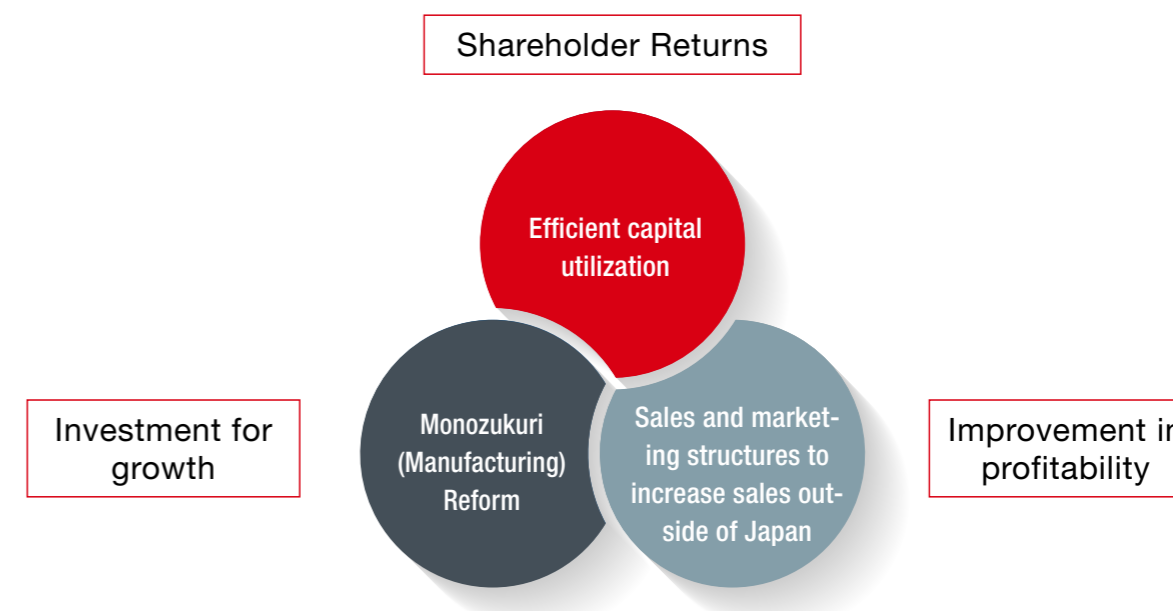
Shareholder Returns

Efficient capital utilization

Investment for growth

Monozukuri (Manufacturing) Reform

Sales and marketing structures to increase sales outside of Japan

Improvement i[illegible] profitability